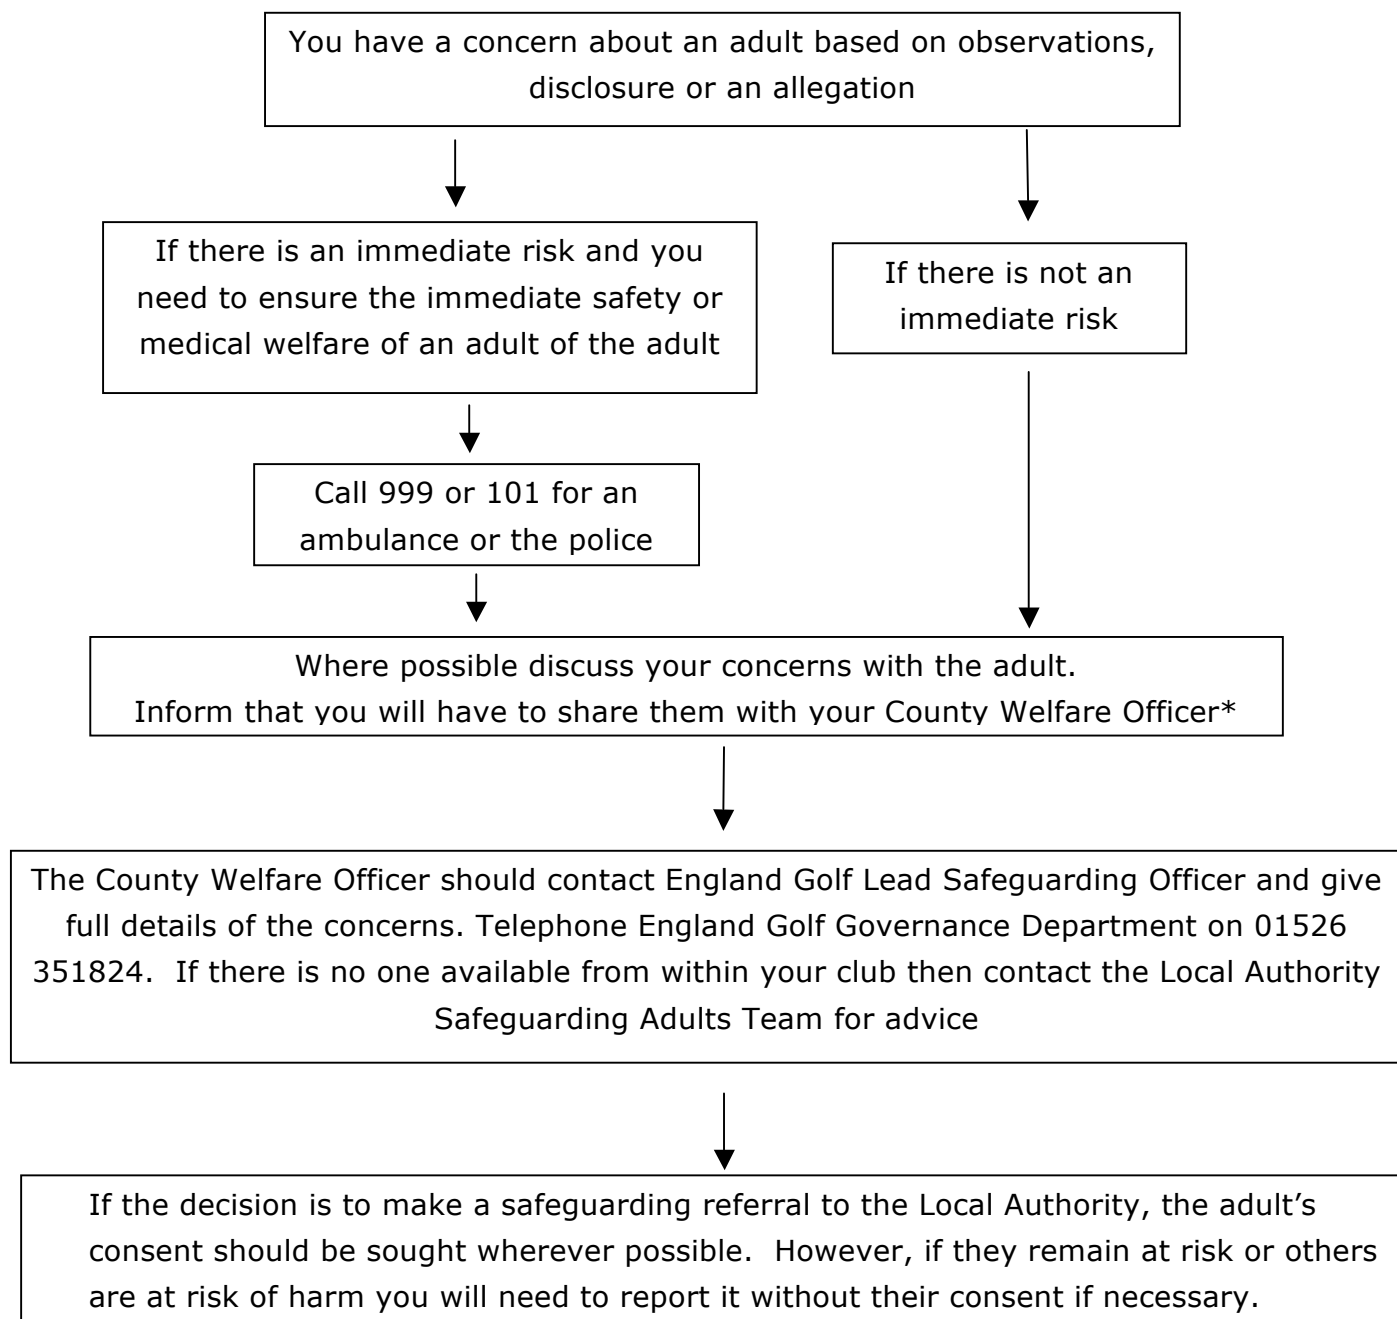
You have a concern about an adult based on observations, disclosure or an allegation

If there is an immediate risk and you need to ensure the immediate safety or medical welfare of an adult of the adult

If there is not an immediate risk

Call 999 or 101 for an ambulance or the police

Where possible discuss your concerns with the adult.
Inform that you will have to share them with your County Welfare Officer*

The County Welfare Officer should contact England Golf Lead Safeguarding Officer and give full details of the concerns. Telephone England Golf Governance Department on 01526 351824. If there is no one available from within your club then contact the Local Authority Safeguarding Adults Team for advice

If the decision is to make a safeguarding referral to the Local Authority, the adult's consent should be sought wherever possible. However, if they remain at risk or others are at risk of harm you will need to report it without their consent if necessary.